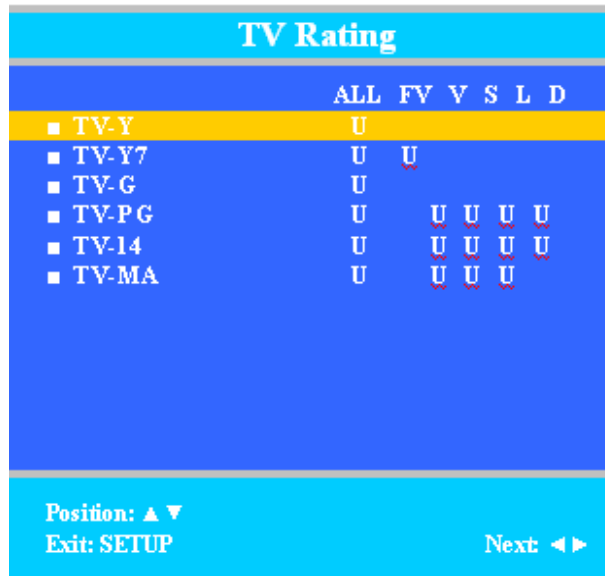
TV Rating

| | ALL | FV | V | S | L | D |
|---|---|---|---|---|---|---|
| ■ TV-Y | U | | | | | |
| ■ TV-Y7 | U | U | | | | |
| ■ TV-G | U | | | | | |
| ■ TV-PG | U | | U | U | U | U |
| ■ TV-14 | U | | U | U | U | U |
| ■ TV-MA | U | | U | U | U | |

Position: ▲▼
Exit: SETUP

Next: ◄►